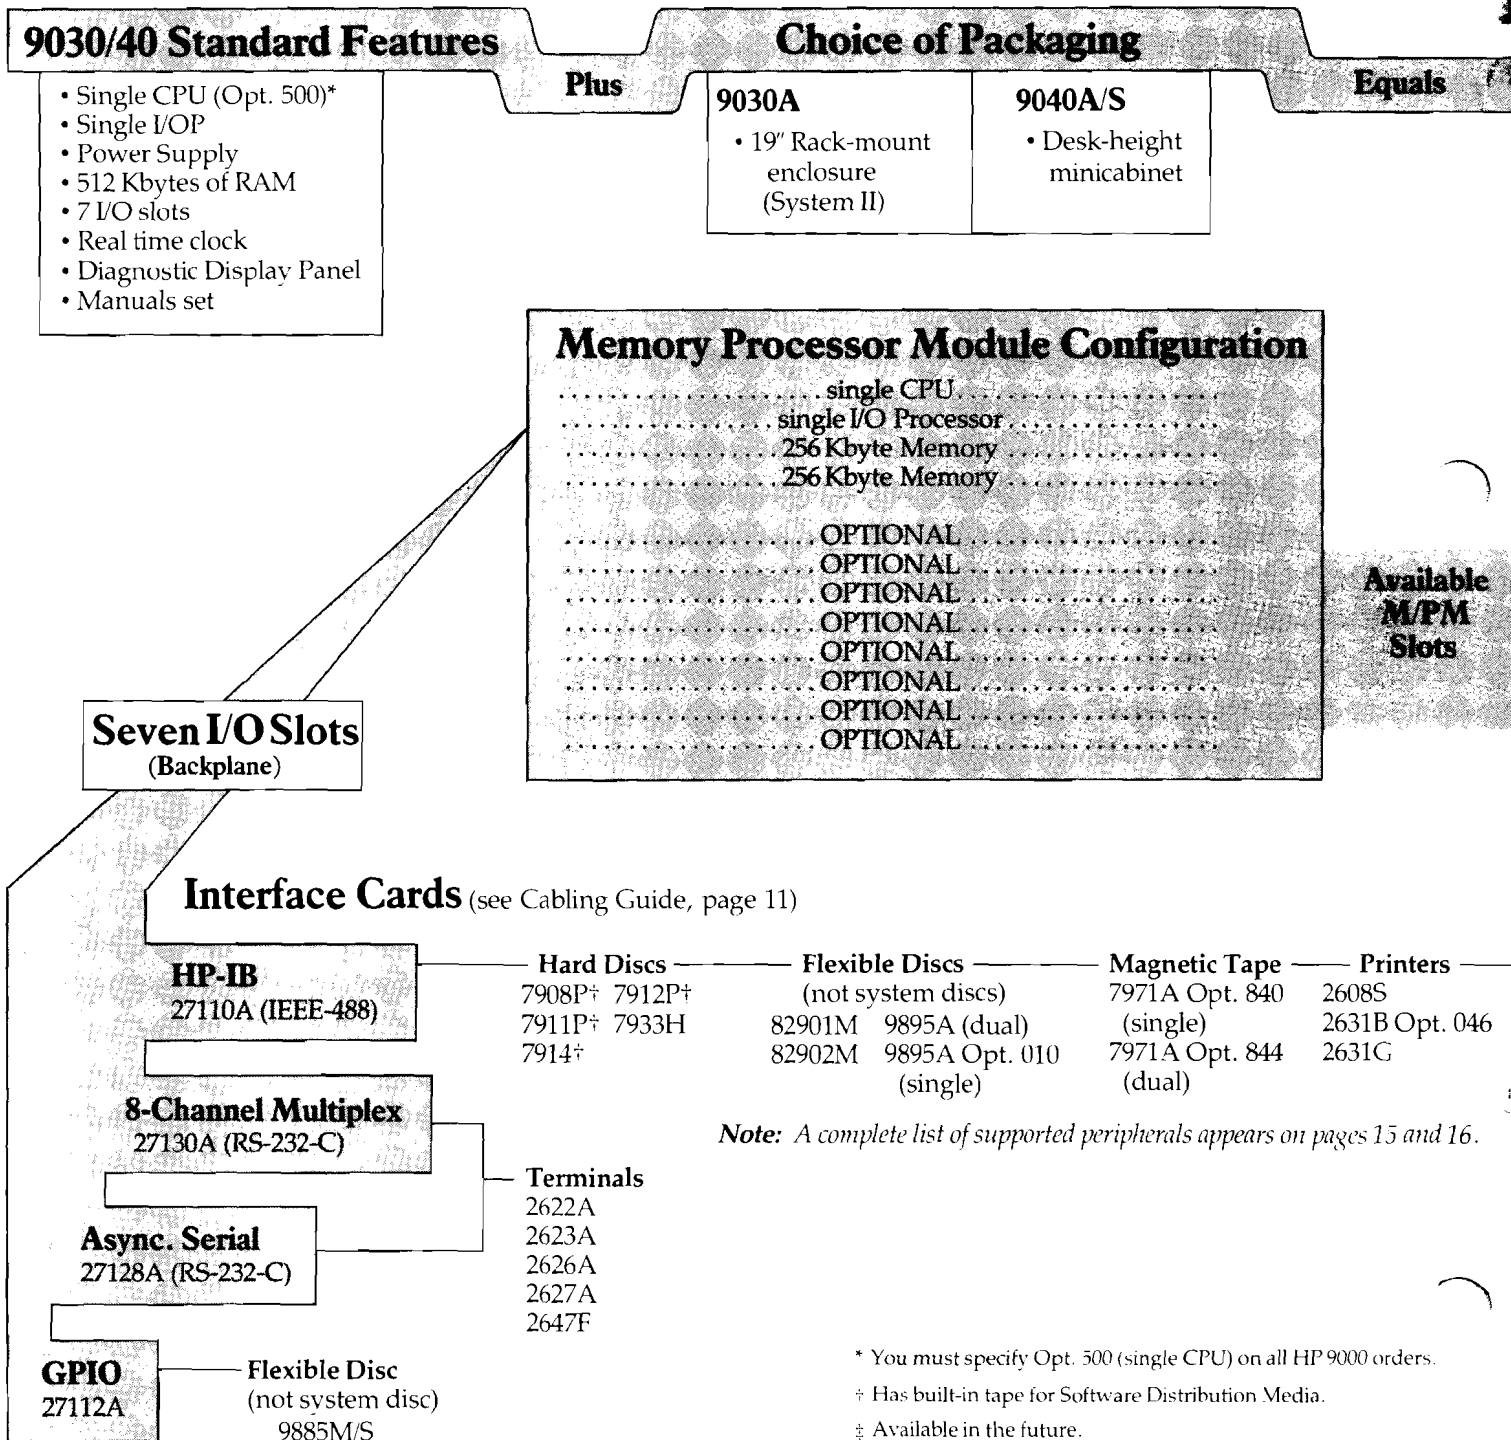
9030/40 Standard Features

• Single CPU (Opt. 500)*
• Single I/OP
• Power Supply
• 512 Kbytes of RAM
• 7 I/O slots
• Real time clock
• Diagnostic Display Panel
• Manuals set

Plus

Choice of Packaging

| 9030A | 9040A/S |
|---|---|
| • 19" Rack-mount enclosure (System II) | • Desk-height minicabinet |

Equals

Memory Processor Module Configuration

single CPU
single I/O Processor
256 Kbyte Memory
256 Kbyte Memory

OPTIONAL
OPTIONAL
OPTIONAL
OPTIONAL
OPTIONAL
OPTIONAL
OPTIONAL
OPTIONAL

Available M/PM Slots

Seven I/O Slots
(Backplane)

Interface Cards (see Cabling Guide, page 11)

HP-IB
27110A (IEEE-488)

Hard Discs
7908P† 7912P†
7911P† 7933H
7914†

Flexible Discs
(not system discs)
82901M 9895A (dual)
82902M 9895A Opt. 010 (single)

Magnetic Tape
7971A Opt. 840 (single)
7971A Opt. 844 (dual)

Printers
2608S
2631B Opt. 046
2631G

Note: A complete list of supported peripherals appears on pages 15 and 16.

8-Channel Multiplex
27130A (RS-232-C)

Terminals
2622A
2623A
2626A
2627A
2647F

Async. Serial
27128A (RS-232-C)

GPIO
27112A

Flexible Disc
(not system disc)
9885M/S

* You must specify Opt. 500 (single CPU) on all HP 9000 orders.
† Has built-in tape for Software Distribution Media.
‡ Available in the future.